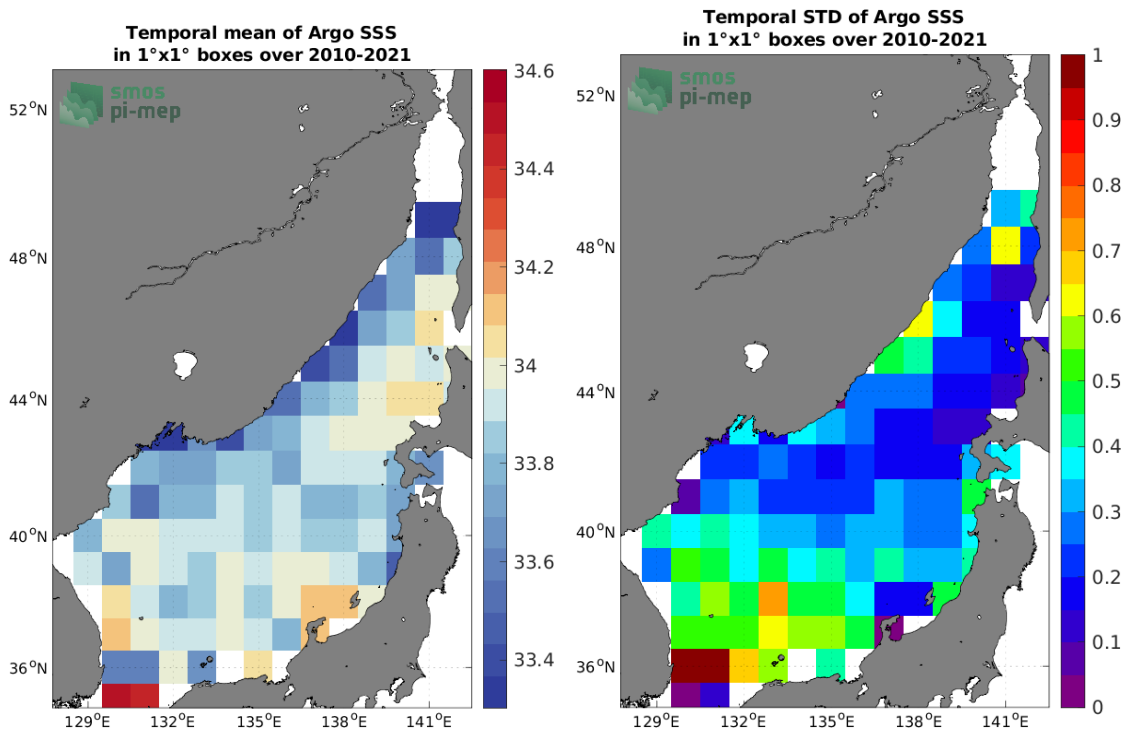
Temporal mean of Argo SSS
in 1°x1° boxes over 2010-2021

smos
pi-mep

52°N
48°N
44°N
40°N
36°N
129°E 132°E 135°E 138°E 141°E

34.6
34.4
34.2
34
33.8
33.6
33.4

Temporal STD of Argo SSS
in 1°x1° boxes over 2010-2021

smos
pi-mep

52°N
48°N
44°N
40°N
36°N
129°E 132°E 135°E 138°E 141°E

1
0.9
0.8
0.7
0.6
0.5
0.4
0.3
0.2
0.1
0